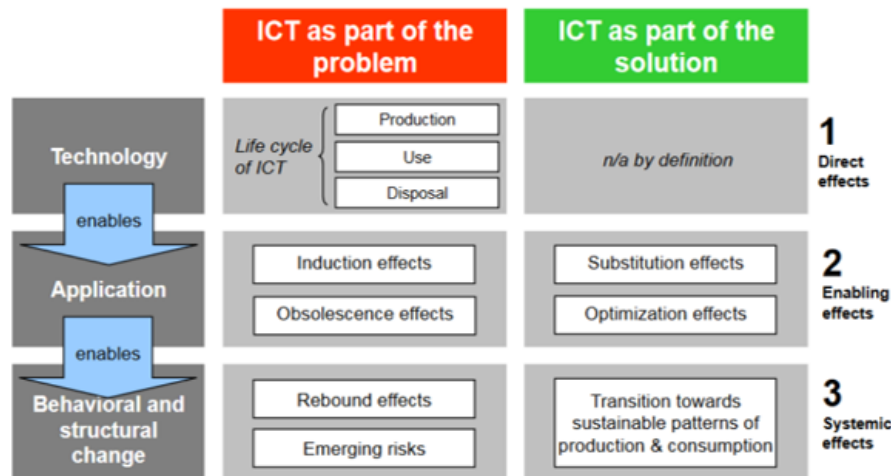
| | ICT as part of the problem | ICT as part of the solution | |
|---|---|---|---|
| Technology | Life cycle of ICT: Production, Use, Disposal | n/a by definition | 1 Direct effects |
| Application | Induction effects; Obsolescence effects | Substitution effects; Optimization effects | 2 Enabling effects |
| Behavioral and structural change | Rebound effects; Emerging risks | Transition towards sustainable patterns of production & consumption | 3 Systemic effects |

enables

enables